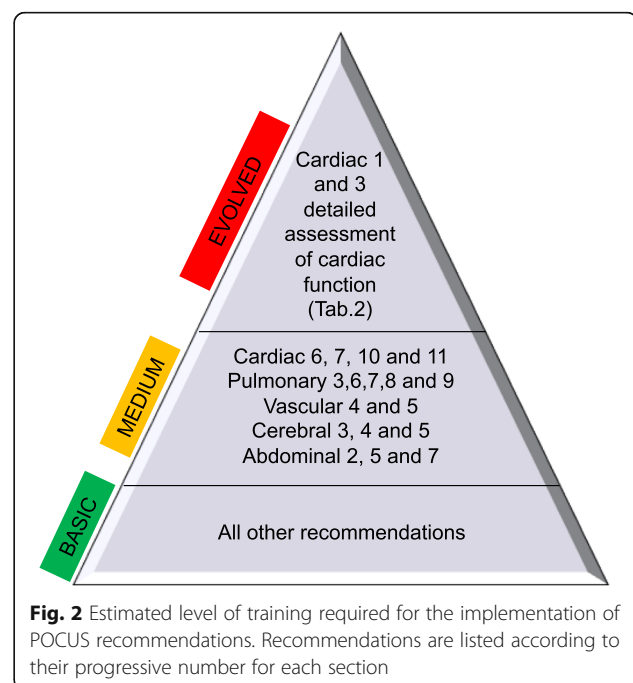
EVOLVED

Cardiac 1 and 3 detailed assessment of cardiac function (Tab.2)

MEDIUM

Cardiac 6, 7, 10 and 11
Pulmonary 3,6,7,8 and 9
Vascular 4 and 5
Cerebral 3, 4 and 5
Abdominal 2, 5 and 7

BASIC

All other recommendations

**Fig. 2** Estimated level of training required for the implementation of POCUS recommendations. Recommendations are listed according to their progressive number for each section